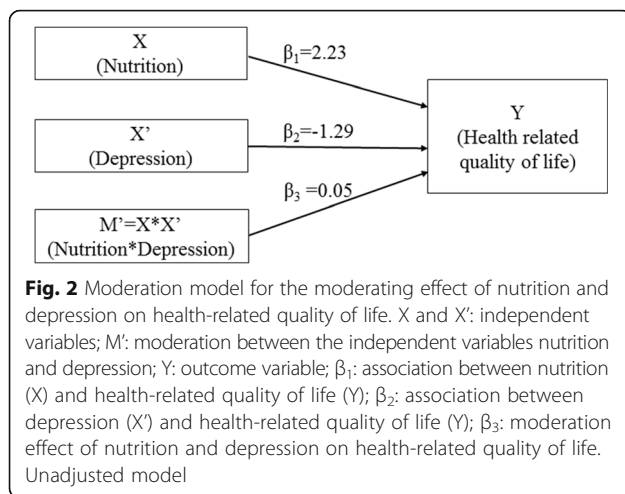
X
(Nutrition)

$\beta_1$=2.23

X'
(Depression)

$\beta_2$=-1.29

M'=X*X'
(Nutrition*Depression)

$\beta_3$ =0.05

Y
(Health related quality of life)

**Fig. 2** Moderation model for the moderating effect of nutrition and depression on health-related quality of life. X and X′: independent variables; M′: moderation between the independent variables nutrition and depression; Y: outcome variable; $\beta_1$: association between nutrition (X) and health-related quality of life (Y); $\beta_2$: association between depression (X′) and health-related quality of life (Y); $\beta_3$: moderation effect of nutrition and depression on health-related quality of life. Unadjusted model